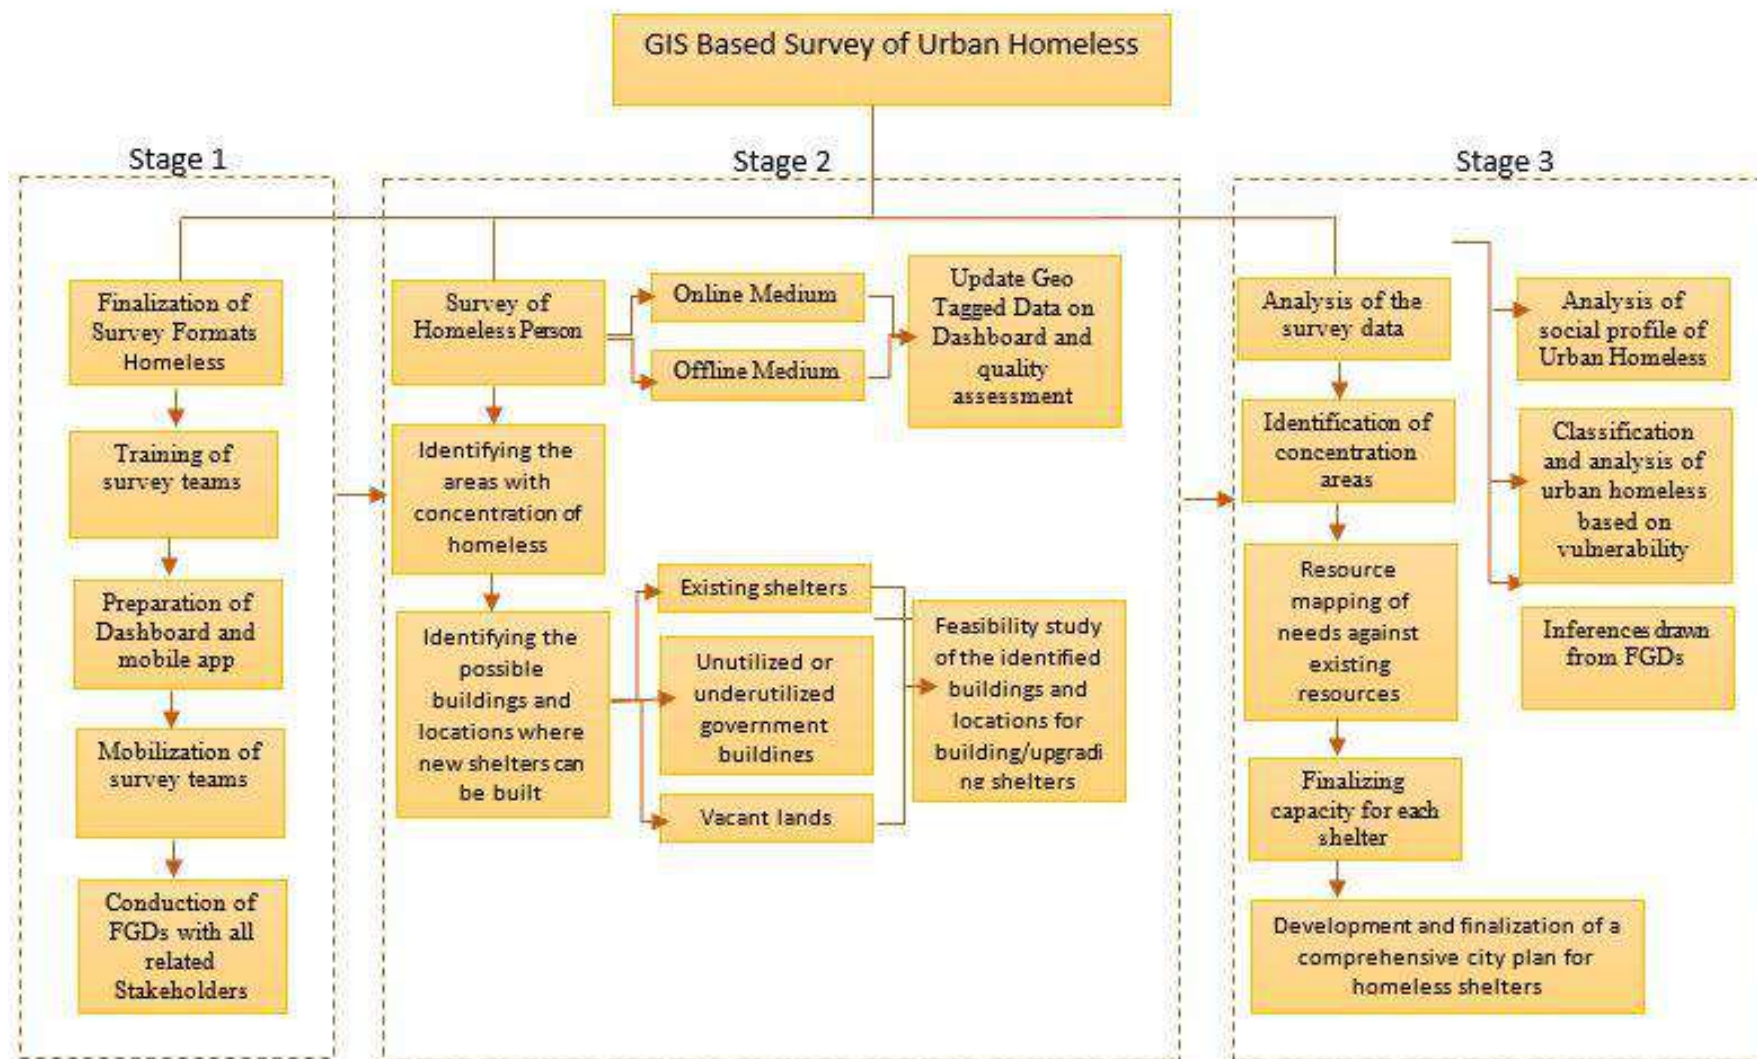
GIS Based Survey of Urban Homeless

Stage 1

Finalization of Survey Formats Homeless

Training of survey teams

Preparation of Dashboard and mobile app

Mobilization of survey teams

Conduction of FGDs with all related Stakeholders

Stage 2

Survey of Homeless Person

Online Medium

Offline Medium

Update Geo Tagged Data on Dashboard and quality assessment

Identifying the areas with concentration of homeless

Identifying the possible buildings and locations where new shelters can be built

Existing shelters

Unutilized or underutilized government buildings

Vacant lands

Feasibility study of the identified buildings and locations for building/upgradi ng shelters

Stage 3

Analysis of the survey data

Identification of concentration areas

Resource mapping of needs against existing resources

Finalizing capacity for each shelter

Development and finalization of a comprehensive city plan for homeless shelters

Analysis of social profile of Urban Homeless

Classification and analysis of urban homeless based on vulnerability

Inferences drawn from FGDs